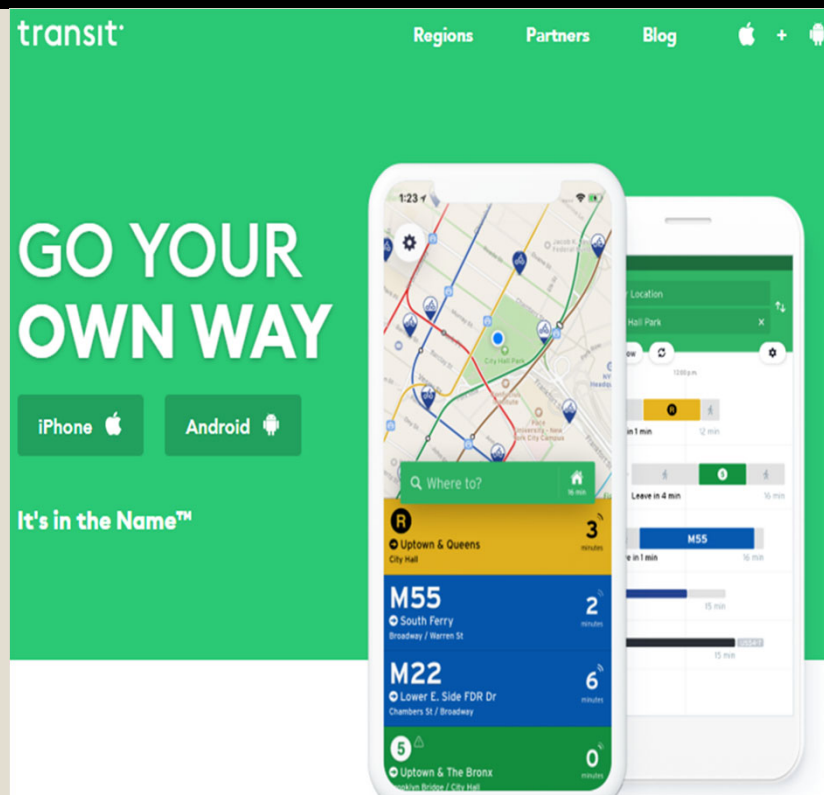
transit

Regions Partners Blog +

GO YOUR OWN WAY

iPhone

Android

It's in the Name™

1:23

City Hall Park

Where to?

16 min

R

Uptown & Queens

City Hall

3 minutes

M55

South Ferry

Broadway / Warren St

2 minutes

M22

Lower E. Side FDR Dr

Chambers St / Broadway

6 minutes

5

Uptown & The Bronx

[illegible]klyn Bridge / City Hall

0 minutes

Location

Hall Park

R

in 1 min

12 min

5

Leave in 4 min

16 min

M55

e in 1 min

16 min

15 min

15 min